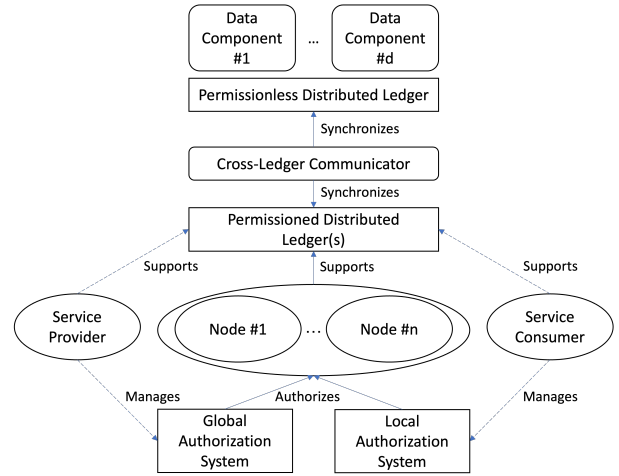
Data Component #1

...

Data Component #d

Permissionless Distributed Ledger

Synchronizes

Cross-Ledger Communicator

Synchronizes

Permissioned Distributed Ledger(s)

Supports

Supports

Supports

Service Provider

Node #1

...

Node #n

Service Consumer

Manages

Authorizes

Manages

Global Authorization System

Local Authorization System